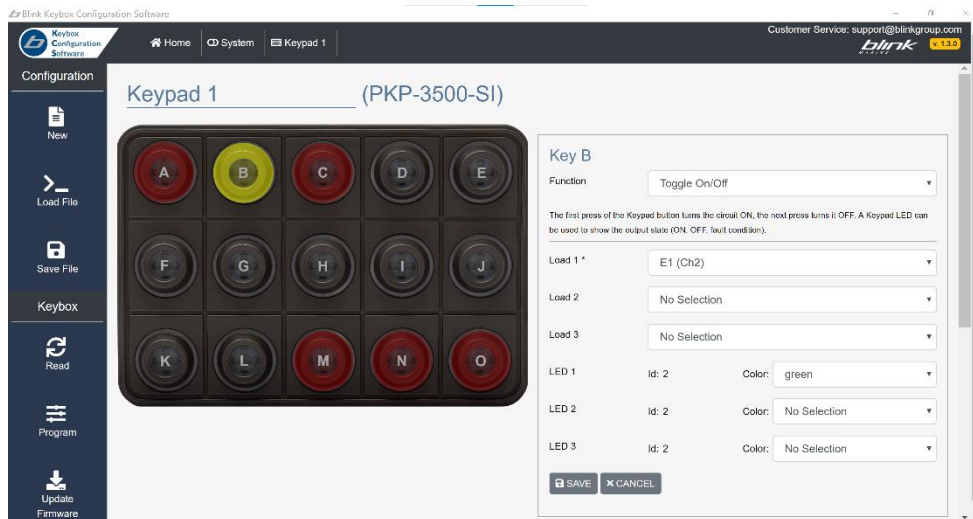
Blink Keybox Configuration Software

Keybox Configuration Software

Home System Keypad 1

Customer Service: support@blinkgroup.com

blink v. 1.3.0

Configuration

New

Load File

Save File

Keybox

Read

Program

Update Firmware

Keypad 1 (PKP-3500-SI)

A B C D E

F G H I J

K L M N O

Key B

Function Toggle On/Off

The first press of the Keypad button turns the circuit ON, the next press turns it OFF. A Keypad LED can be used to show the output state (ON, OFF, fault condition).

Load 1 * E1 (Ch2)

Load 2 No Selection

Load 3 No Selection

LED 1 Id: 2 Color: green

LED 2 Id: 2 Color: No Selection

LED 3 Id: 2 Color: No Selection

SAVE CANCEL